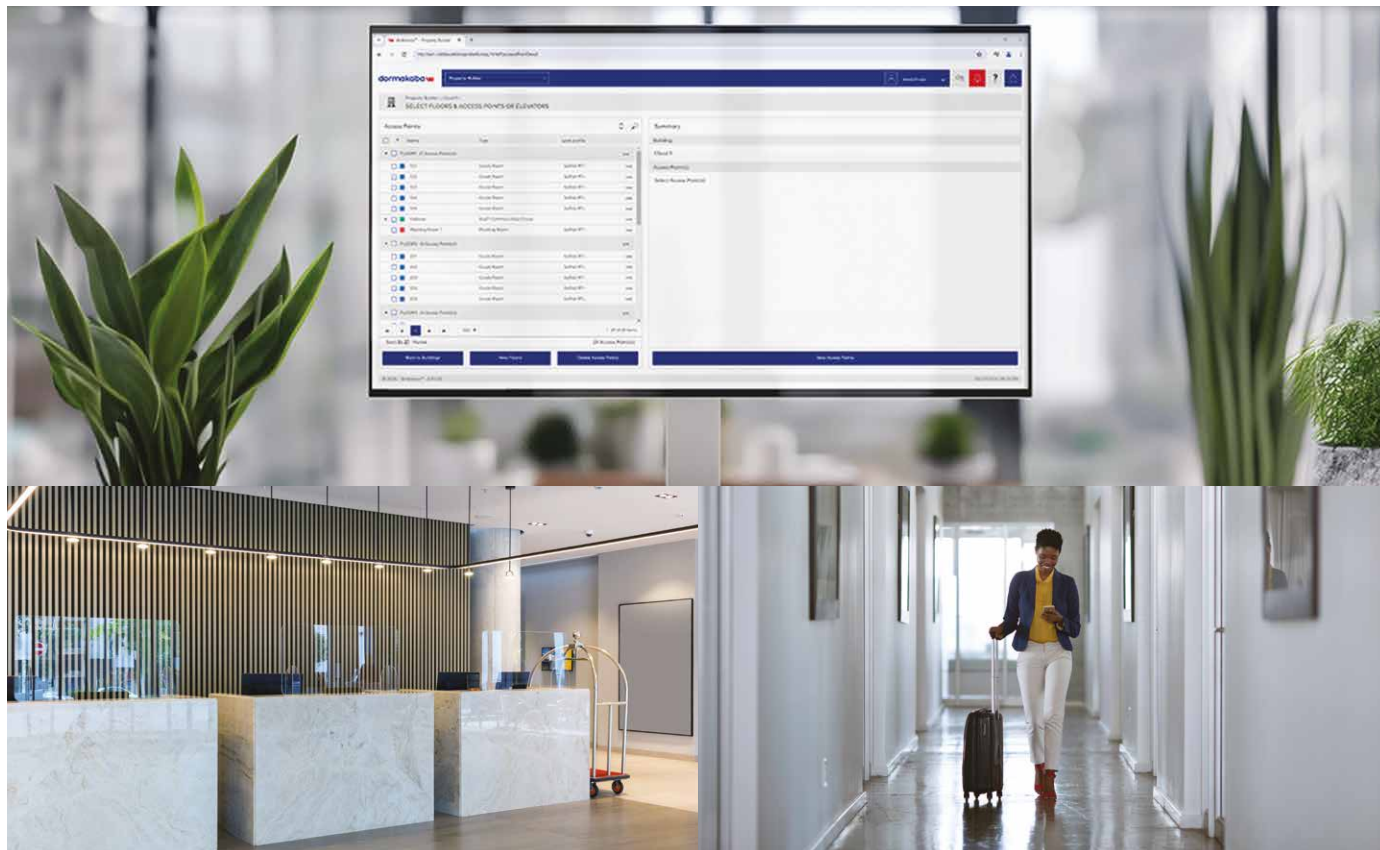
dormakaba

Property Builder

SELECT FLOORS & ACCESS POINTS OR ELEVATORS

Access Points

Name

Type

Summary

Building

Select Access Point(s)

Back to Buildings

New Floors

Delete Access Points

New Access Points

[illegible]